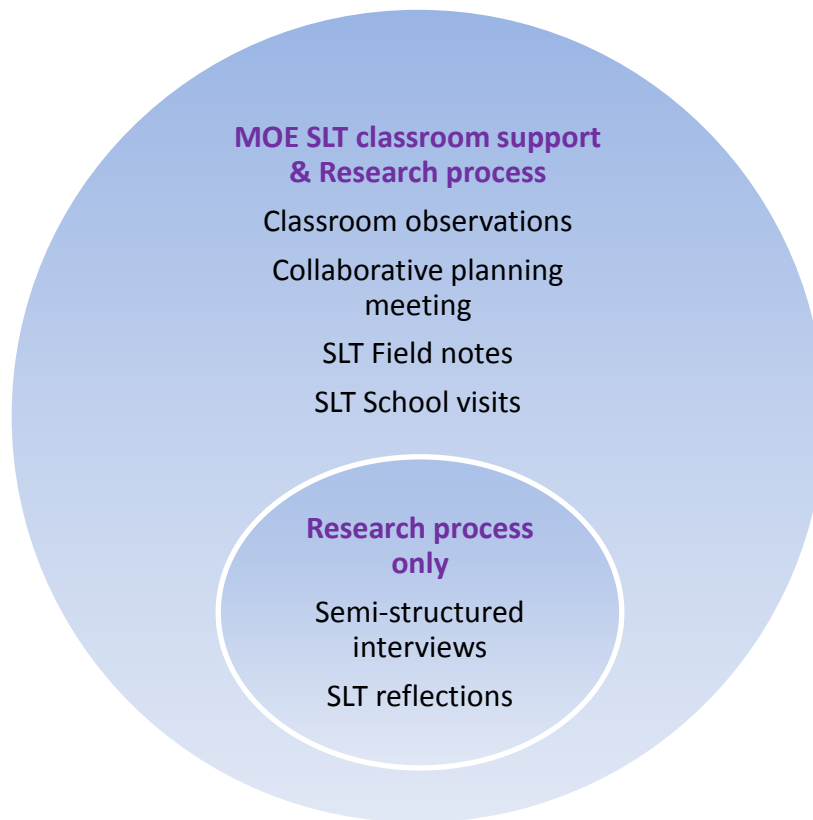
MOE SLT classroom support & Research process

Classroom observations

Collaborative planning meeting

SLT Field notes

SLT School visits

Research process only

Semi-structured interviews

SLT reflections